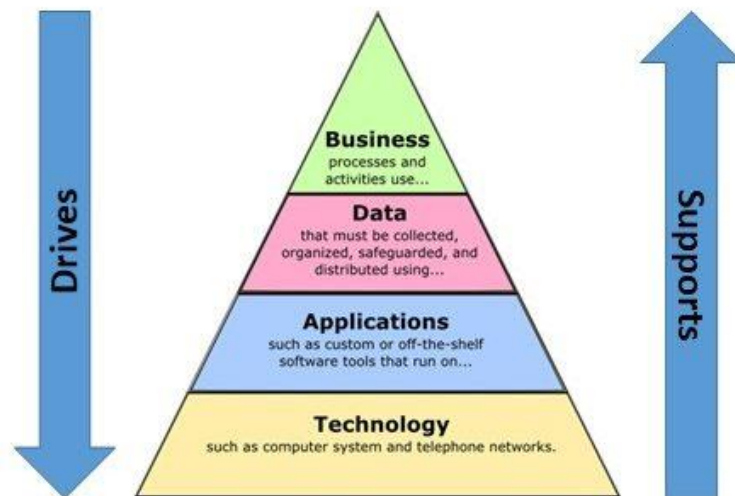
Drives

Business
processes and activities use...

Data
that must be collected, organized, safeguarded, and distributed using...

Applications
such as custom or off-the-shelf software tools that run on...

Technology
such as computer system and telephone networks.

Supports